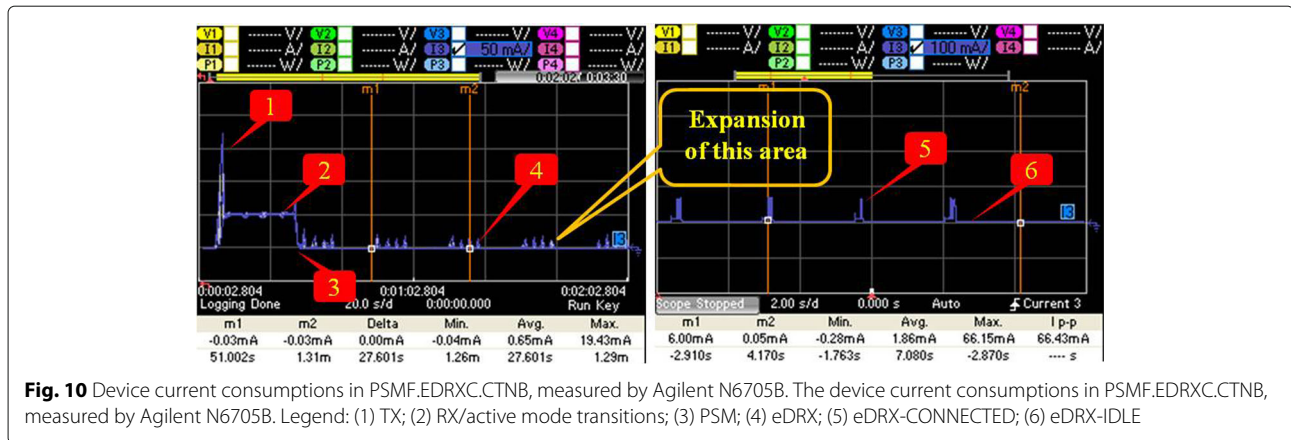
V1 ------- V/ V2 ------- V/ V3 ------- V/ V4 ------- V/
I1 ------- A/ I2 ------- A/ I3 ✓ 50 mA/ I4 ------- A/
P1 ------- W/ P2 ------- W/ P3 ------- W/ P4 ------- W/
0:02:02 0:03:30
m1 m2
1
2
3
4
I3
0:00:02.804 0:01:02.804 0:02:02.804
Logging Done 20.0 s/d 0:00:00.000 Run Key

| m1 | m2 | Delta | Min. | Avg. | Max. |
|---|---|---|---|---|---|
| -0.03mA | -0.03mA | 0.00mA | -0.04mA | 0.65mA | 19.43mA |
| 51.002s | 1.31m | 27.601s | 1.26m | 27.601s | 1.29m |

Expansion of this area

V1 ------- V/ V2 ------- V/ V3 ------- V/ V4 ------- V/
I1 ------- A/ I2 ------- A/ I3 ✓ 100 mA/ I4 ------- A/
P2 ------- W/ P3 ------- W/
m1 m2
5
6
I3
Scope Stopped 2.00 s/d 0.000 s Auto Current 3

| m1 | m2 | Min. | Avg. | Max. | I p-p |
|---|---|---|---|---|---|
| 6.00mA | 0.05mA | -0.28mA | 1.86mA | 66.15mA | 66.43mA |
| -2.910s | 4.170s | -1.763s | 7.080s | -2.870s | ---- s |

**Fig. 10** Device current consumptions in PSMF.EDRXC.CTNB, measured by Agilent N6705B. The device current consumptions in PSMF.EDRXC.CTNB, measured by Agilent N6705B. Legend: (1) TX; (2) RX/active mode transitions; (3) PSM; (4) eDRX; (5) eDRX-CONNECTED; (6) eDRX-IDLE